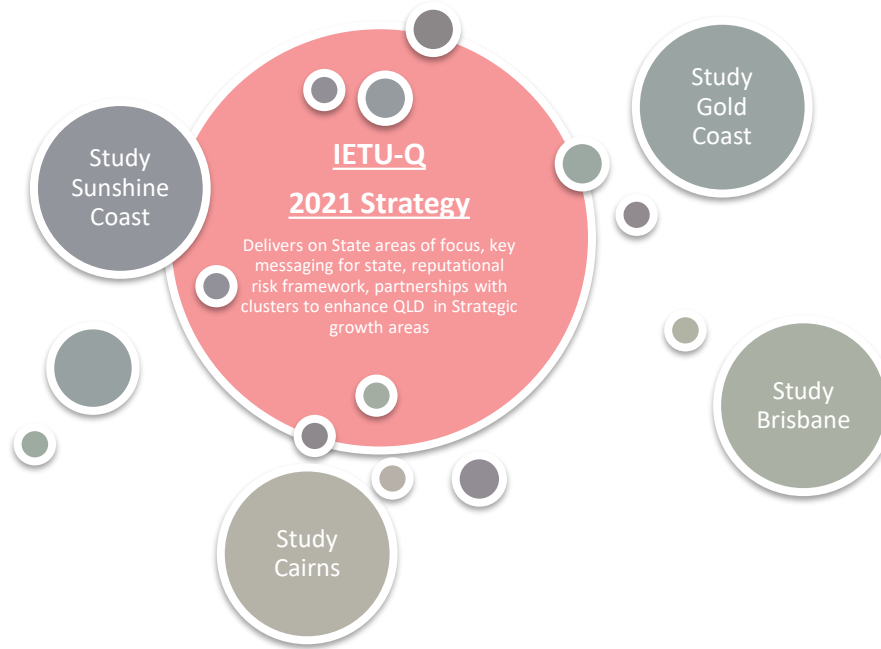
Study Gold Coast

Study Sunshine Coast

IETU-Q

2021 Strategy

Delivers on State areas of focus, key messaging for state, reputational risk framework, partnerships with clusters to enhance QLD in Strategic growth areas

Study Brisbane

Study Cairns